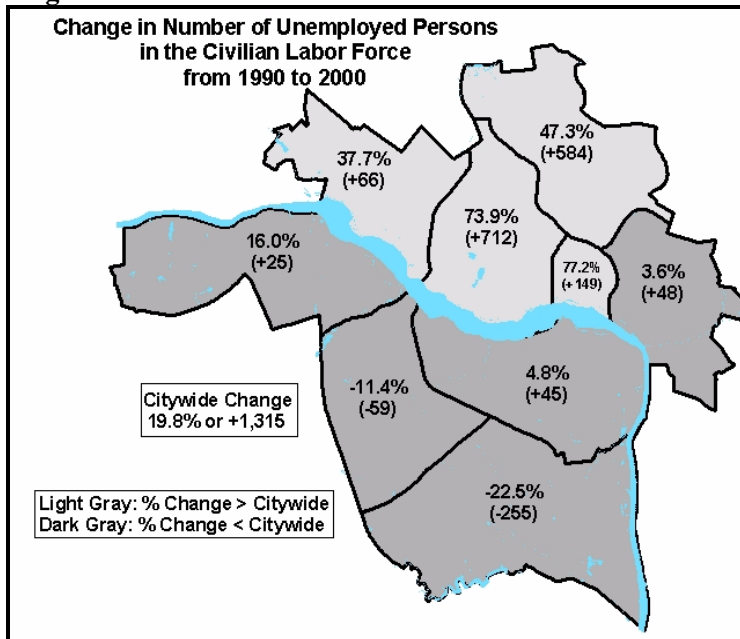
Change in Number of Unemployed Persons in the Civilian Labor Force from 1990 to 2000

37.7%
(+66)

47.3%
(+584)

73.9%
(+712)

16.0%
(+25)

77.2%
(+149)

3.6%
(+48)

Citywide Change
19.8% or +1,315

-11.4%
(-59)

4.8%
(+45)

-22.5%
(-255)

Light Gray: % Change > Citywide
Dark Gray: % Change < Citywide